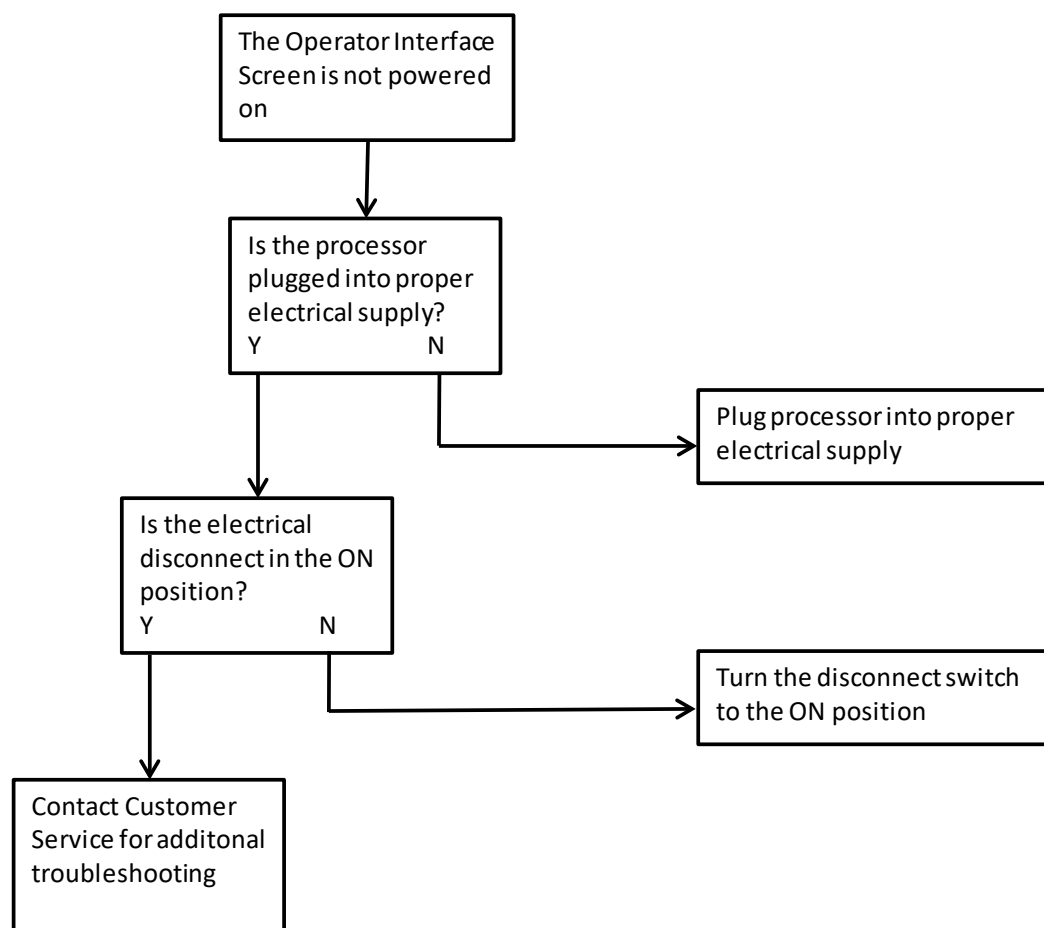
The Operator Interface Screen is not powered on

Is the processor plugged into proper electrical supply?
Y N

Plug processor into proper electrical supply

Is the electrical disconnect in the ON position?
Y N

Turn the disconnect switch to the ON position

Contact Customer Service for additonal troubleshooting